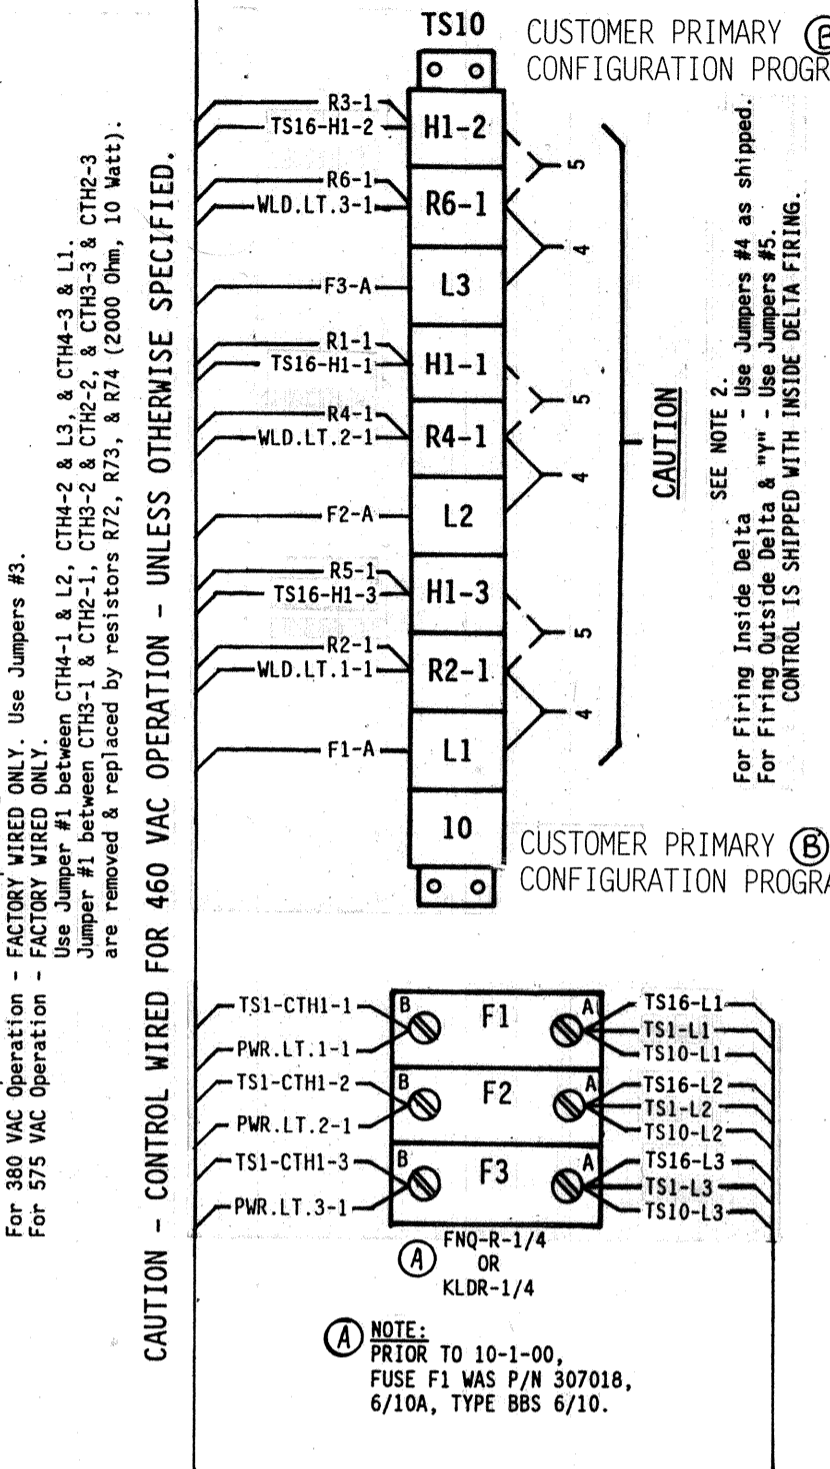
For 380 VAC Operation - FACTORY WIRED ONLY. Use Jumpers #3.
For 575 VAC Operation - FACTORY WIRED ONLY.
Use Jumper #1 between CTH4-1 & L2, CTH4-2 & L3, & CTH4-3 & L1.
Jumper #1 between CTH3-1 & CTH2-1, CTH3-2 & CTH2-2, & CTH3-3 & CTH2-3 are removed & replaced by resistors R72, R73, & R74 (2000 Ohm, 10 Watt).

CAUTION - CONTROL WIRED FOR 460 VAC OPERATION - UNLESS OTHERWISE SPECIFIED.

TS10

CUSTOMER PRIMARY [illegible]
CONFIGURATION PROGR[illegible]

R3-1
TS16-H1-2
H1-2
R6-1
WLD.LT.3-1
R6-1
F3-A
L3
R1-1
TS16-H1-1
H1-1
R4-1
WLD.LT.2-1
R4-1
F2-A
L2
R5-1
TS16-H1-3
H1-3
R2-1
WLD.LT.1-1
R2-1
F1-A
L1
10

5
4
5
4
5
4

CAUTION

SEE NOTE 2.
For Firing Inside Delta - Use Jumpers #4 as shipped.
For Firing Outside Delta & "Y" - Use Jumpers #5.
CONTROL IS SHIPPED WITH INSIDE DELTA FIRING.

CUSTOMER PRIMARY Ⓑ
CONFIGURATION PROGRA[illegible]

TS1-CTH1-1
PWR.LT.1-1
B
F1
A
TS16-L1
TS1-L1
TS10-L1
TS1-CTH1-2
PWR.LT.2-1
B
F2
A
TS16-L2
TS1-L2
TS10-L2
TS1-CTH1-3
PWR.LT.3-1
B
F3
A
TS16-L3
TS1-L3
TS10-L3

Ⓐ FNQ-R-1/4
OR
KLDR-1/4

Ⓐ NOTE:
PRIOR TO 10-1-00,
FUSE F1 WAS P/N 307018,
6/10A, TYPE BBS 6/10.